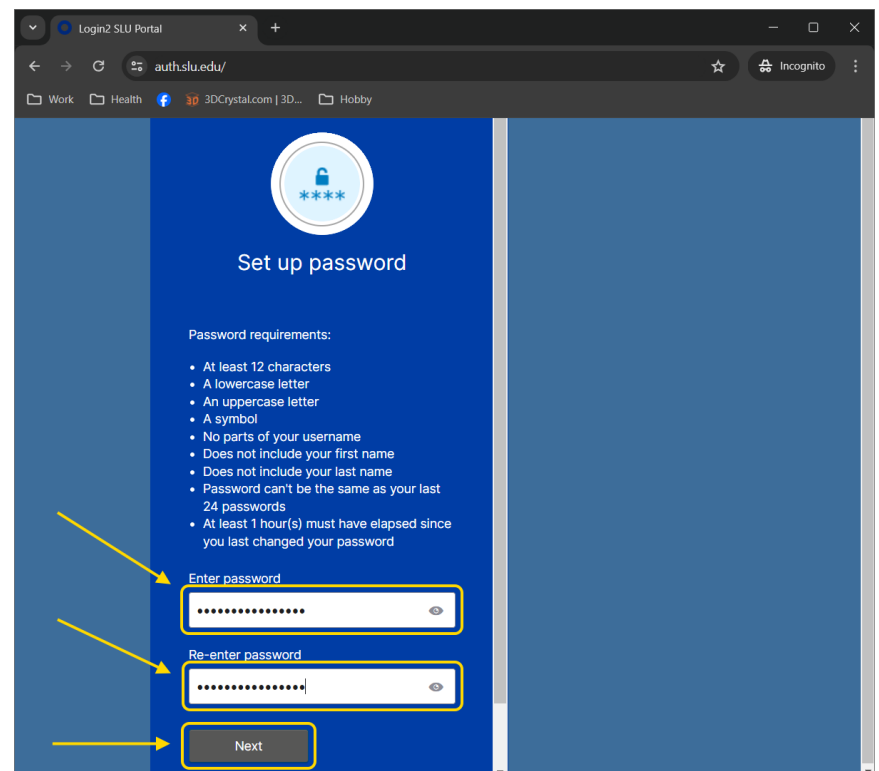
Login2 SLU Portal

auth.slu.edu/

Incognito

Work Health 3DCrystal.com | 3D... Hobby

****

Set up password

Password requirements:

- At least 12 characters
- A lowercase letter
- An uppercase letter
- A symbol
- No parts of your username
- Does not include your first name
- Does not include your last name
- Password can't be the same as your last 24 passwords
- At least 1 hour(s) must have elapsed since you last changed your password

Enter password

••••••••••••••••

Re-enter password

••••••••••••••••

Next